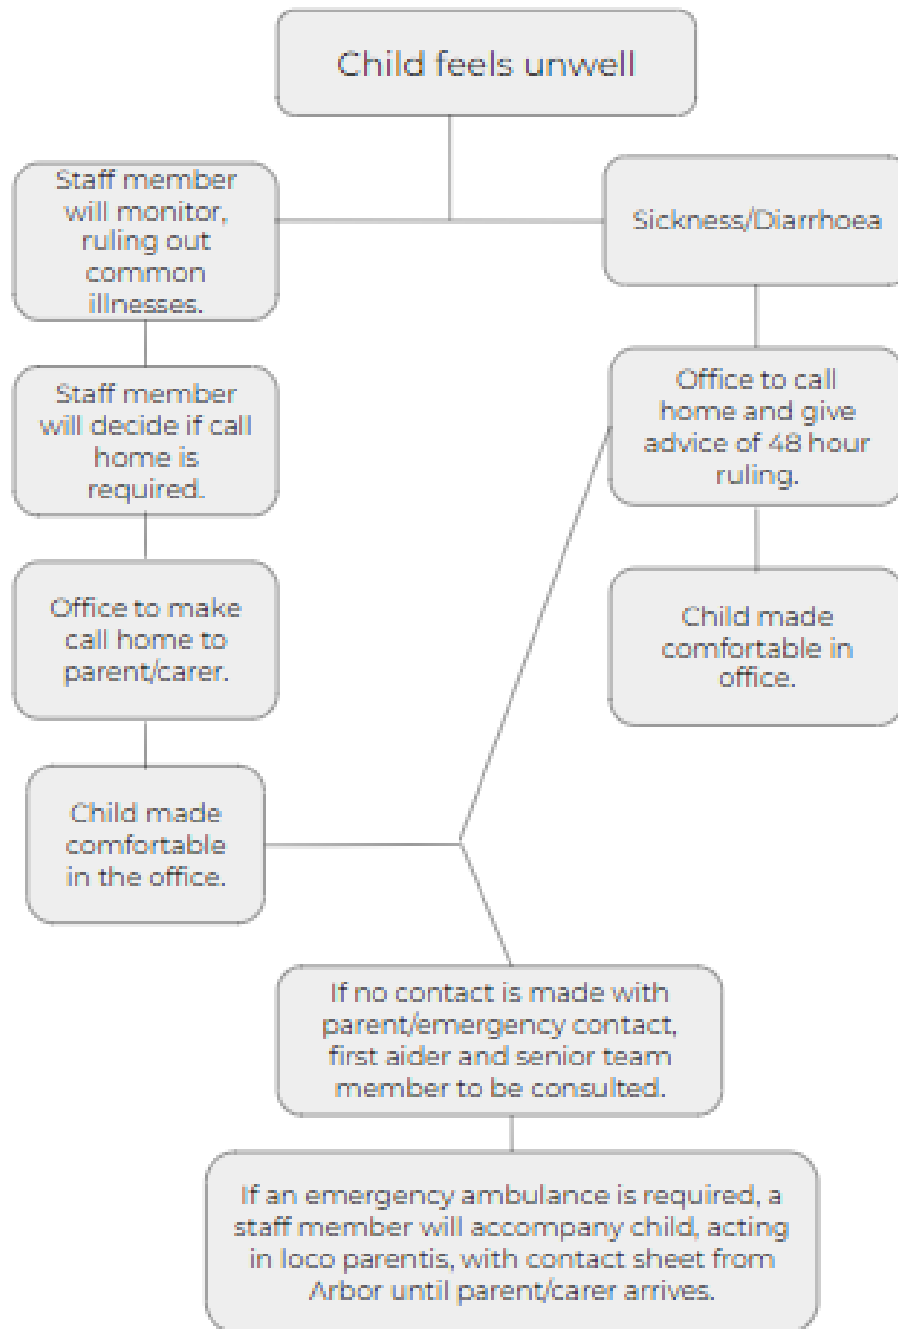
Child feels unwell

Staff member will monitor, ruling out common illnesses.

Sickness/Diarrhoea

Staff member will decide if call home is required.

Office to call home and give advice of 48 hour ruling.

Office to make call home to parent/carer.

Child made comfortable in office.

Child made comfortable in the office.

If no contact is made with parent/emergency contact, first aider and senior team member to be consulted.

If an emergency ambulance is required, a staff member will accompany child, acting in loco parentis, with contact sheet from Arbor until parent/carer arrives.